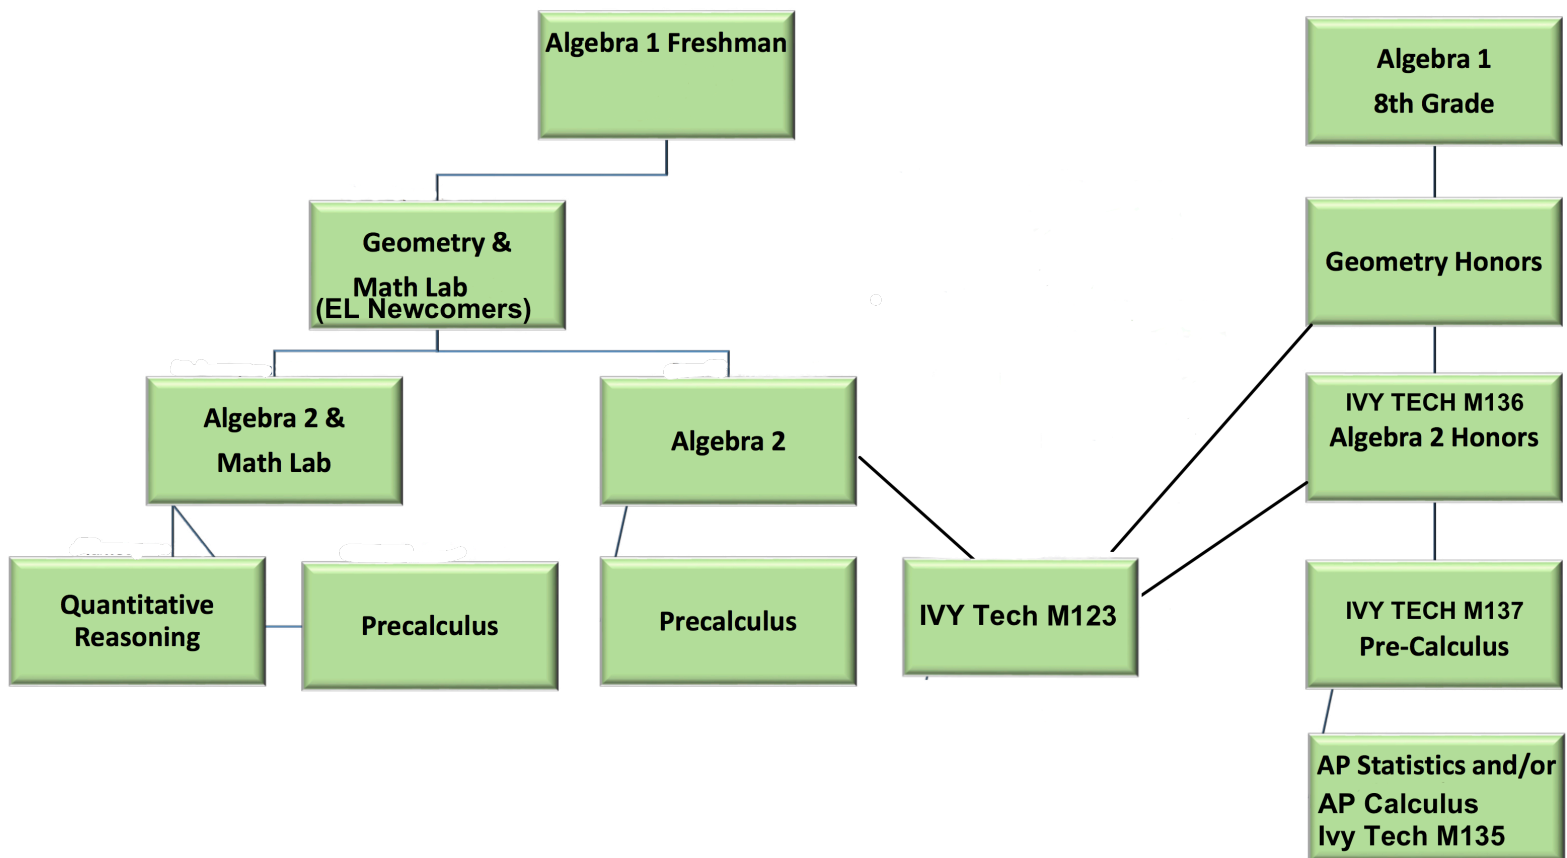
Algebra 1 Freshman

Algebra 1
8th Grade

Geometry &
Math Lab
(EL Newcomers)

Geometry Honors

Algebra 2 &
Math Lab

Algebra 2

IVY TECH M136
Algebra 2 Honors

Quantitative Reasoning

Precalculus

Precalculus

IVY Tech M123

IVY TECH M137
Pre-Calculus

AP Statistics and/or
AP Calculus
Ivy Tech M135